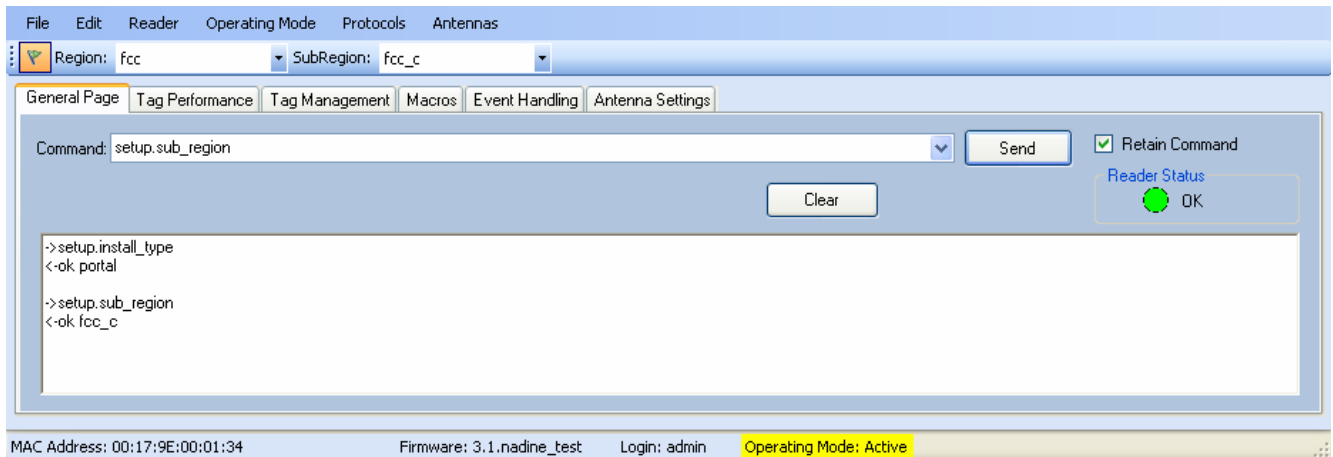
File Edit Reader Operating Mode Protocols Antennas

Region: fcc SubRegion: fcc_c

General Page | Tag Performance | Tag Management | Macros | Event Handling | Antenna Settings

Command: setup.sub_region

Send

Retain Command

Reader Status

OK

Clear

->setup.install_type
<-ok portal

->setup.sub_region
<-ok fcc_c

MAC Address: 00:17:9E:00:01:34 Firmware: 3.1.nadine_test Login: admin Operating Mode: Active